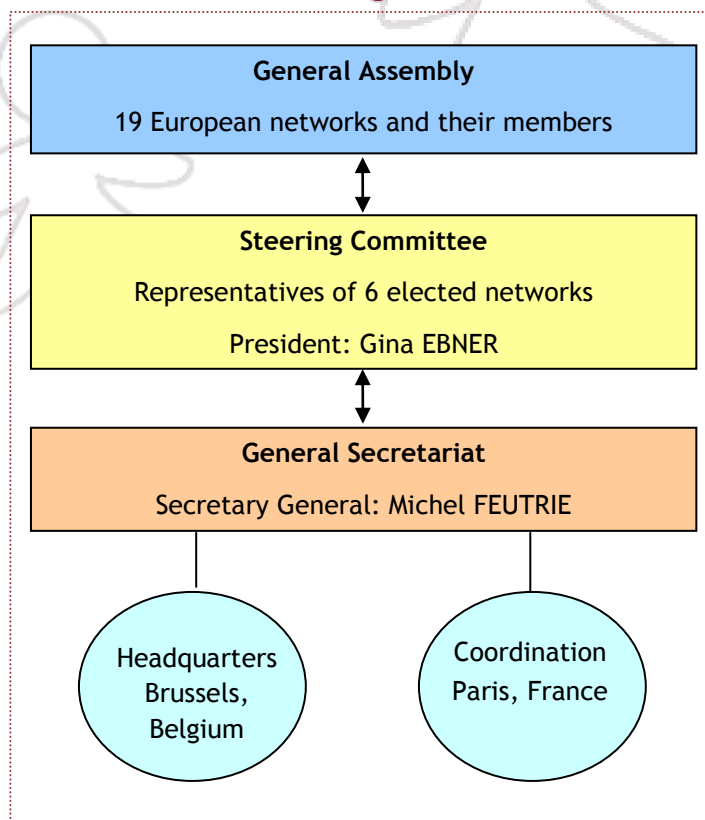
General Assembly

19 European networks and their members

Steering Committee

Representatives of 6 elected networks

President: Gina EBNER

General Secretariat

Secretary General: Michel FEUTRIE

Headquarters Brussels, Belgium

Coordination Paris, France